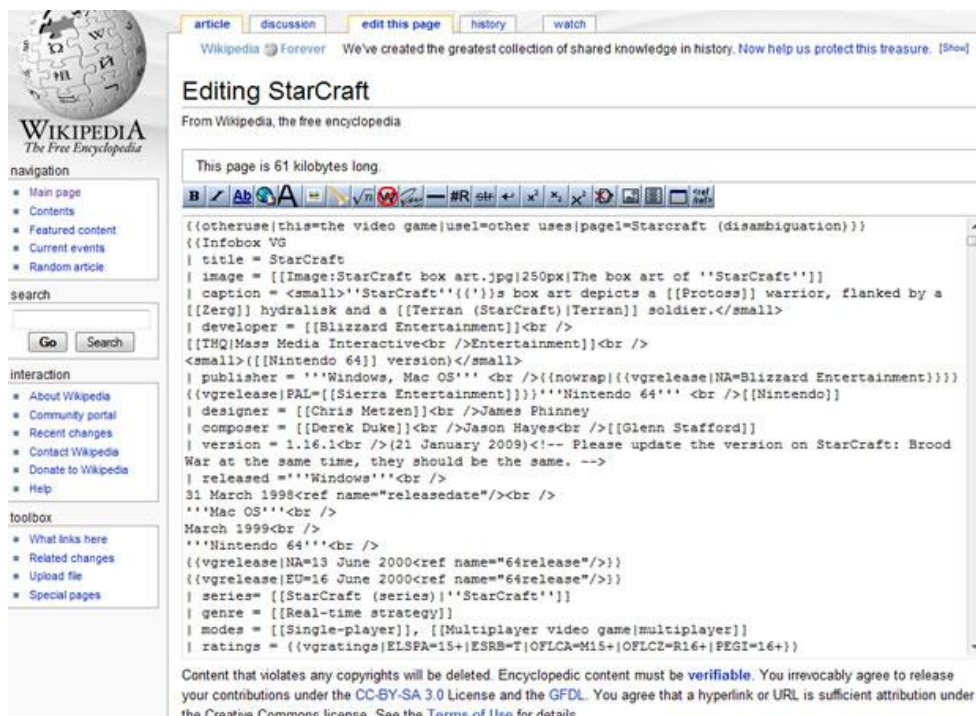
WIKIPEDIA
The Free Encyclopedia

navigation
- Main page
- Contents
- Featured content
- Current events
- Random article

search

Go Search

interaction
- About Wikipedia
- Community portal
- Recent changes
- Contact Wikipedia
- Donate to Wikipedia
- Help

toolbox
- What links here
- Related changes
- Upload file
- Special pages

article discussion edit this page history watch

Wikipedia Forever We've created the greatest collection of shared knowledge in history. Now help us protect this treasure. [Show]

Editing StarCraft

From Wikipedia, the free encyclopedia

This page is 61 kilobytes long.

{{otheruse|this=the video game|use1=other uses|page1=Starcraft (disambiguation)}}
{{Infobox VG
| title = StarCraft
| image = [[Image:StarCraft box art.jpg|250px|The box art of ''StarCraft'']]
| caption = <small>''StarCraft''{{'}}s box art depicts a [[Protoss]] warrior, flanked by a [[Zerg]] hydralisk and a [[Terran (StarCraft)|Terran]] soldier.</small>
| developer = [[Blizzard Entertainment]]<br />
[[THQ|Mass Media Interactive<br />Entertainment]]<br />
<small>([[Nintendo 64]] version)</small>
| publisher = '''Windows, Mac OS''' <br />{{nowrap|{{vgrelease|NA=Blizzard Entertainment}}}}
{{vgrelease|PAL=[[Sierra Entertainment]]}}'''Nintendo 64''' <br />[[Nintendo]]
| designer = [[Chris Metzen]]<br />James Phinney
| composer = [[Derek Duke]]<br />Jason Hayes<br />[[Glenn Stafford]]
| version = 1.16.1<br />(21 January 2009)<!-- Please update the version on StarCraft: Brood War at the same time, they should be the same. -->
| released ='''Windows'''<br />
31 March 1998<ref name="releasedate"/><br />
'''Mac OS'''<br />
March 1999<br />
'''Nintendo 64'''<br />
{{vgrelease|NA=13 June 2000<ref name="64release"/>}}
{{vgrelease|EU=16 June 2000<ref name="64release"/>}}
| series= [[StarCraft (series)|''StarCraft'']]
| genre = [[Real-time strategy]]
| modes = [[Single-player]], [[Multiplayer video game|multiplayer]]
| ratings = {{vgratings|ELSPA=15+|ESRB=T|OFLCA=M15+|OFLCZ=R16+|PEGI=16+}}

Content that violates any copyrights will be deleted. Encyclopedic content must be verifiable. You irrevocably agree to release your contributions under the CC-BY-SA 3.0 License and the GFDL. You agree that a hyperlink or URL is sufficient attribution under the Creative Commons license. See the Terms of Use for details.